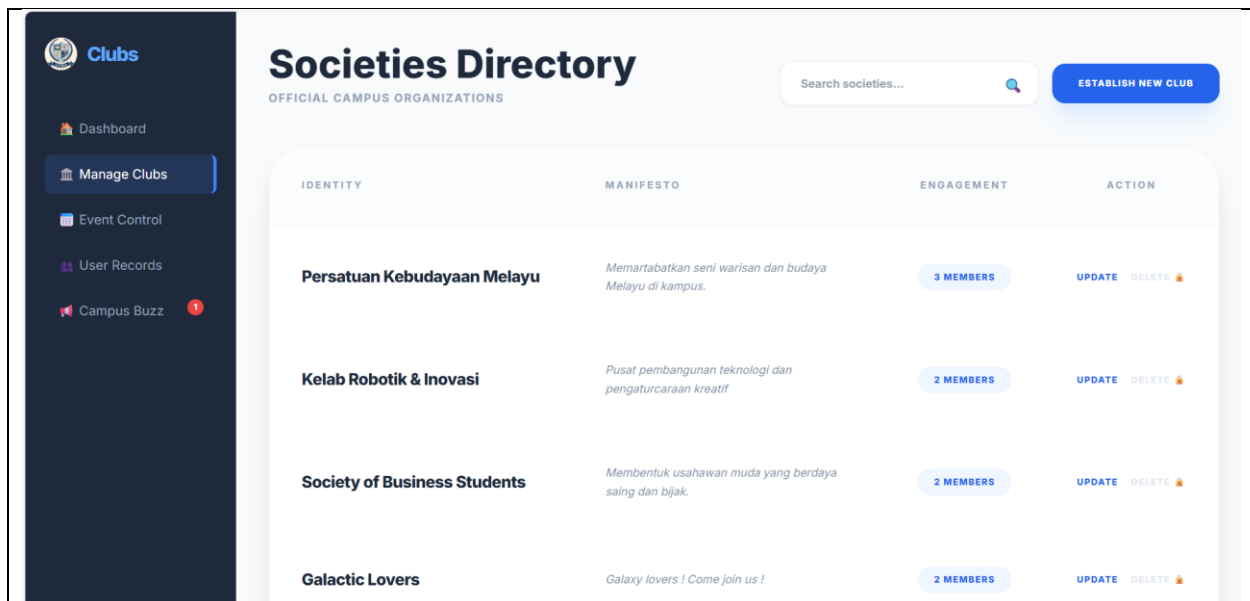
Clubs

Dashboard
Manage Clubs
Event Control
User Records
Campus Buzz 1

Societies Directory
OFFICIAL CAMPUS ORGANIZATIONS

Search societies...

ESTABLISH NEW CLUB

| IDENTITY | MANIFESTO | ENGAGEMENT | ACTION |
|---|---|---|---|
| Persatuan Kebudayaan Melayu | Memartabatkan seni warisan dan budaya Melayu di kampus. | 3 MEMBERS | UPDATE DELETE |
| Kelab Robotik & Inovasi | Pusat pembangunan teknologi dan pengaturcaraan kreatif | 2 MEMBERS | UPDATE DELETE |
| Society of Business Students | Membentuk usahawan muda yang berdaya saing dan bijak. | 2 MEMBERS | UPDATE DELETE |
| Galactic Lovers | Galaxy lovers ! Come join us ! | 2 MEMBERS | UPDATE DELETE |